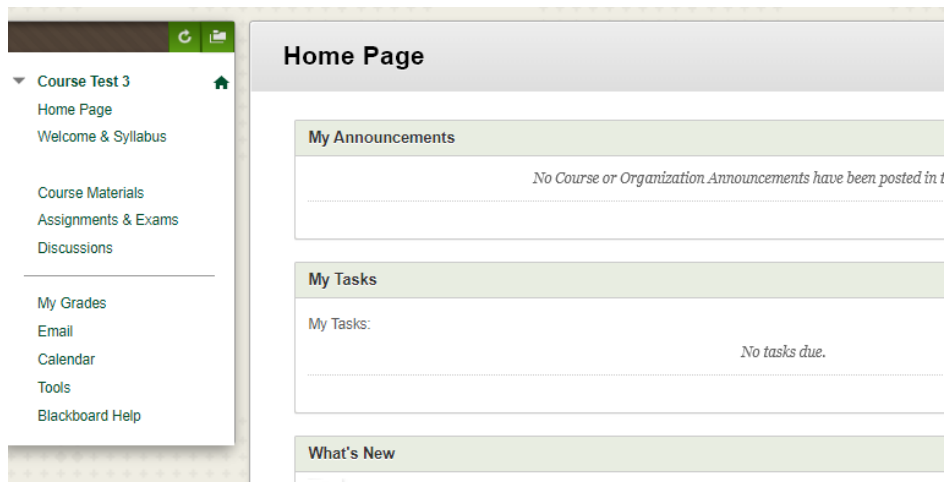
Course Test 3
Home Page
Welcome & Syllabus

Course Materials
Assignments & Exams
Discussions

My Grades
Email
Calendar
Tools
Blackboard Help

Home Page

My Announcements

No Course or Organization Announcements have been posted in t

My Tasks

My Tasks:

No tasks due.

What's New